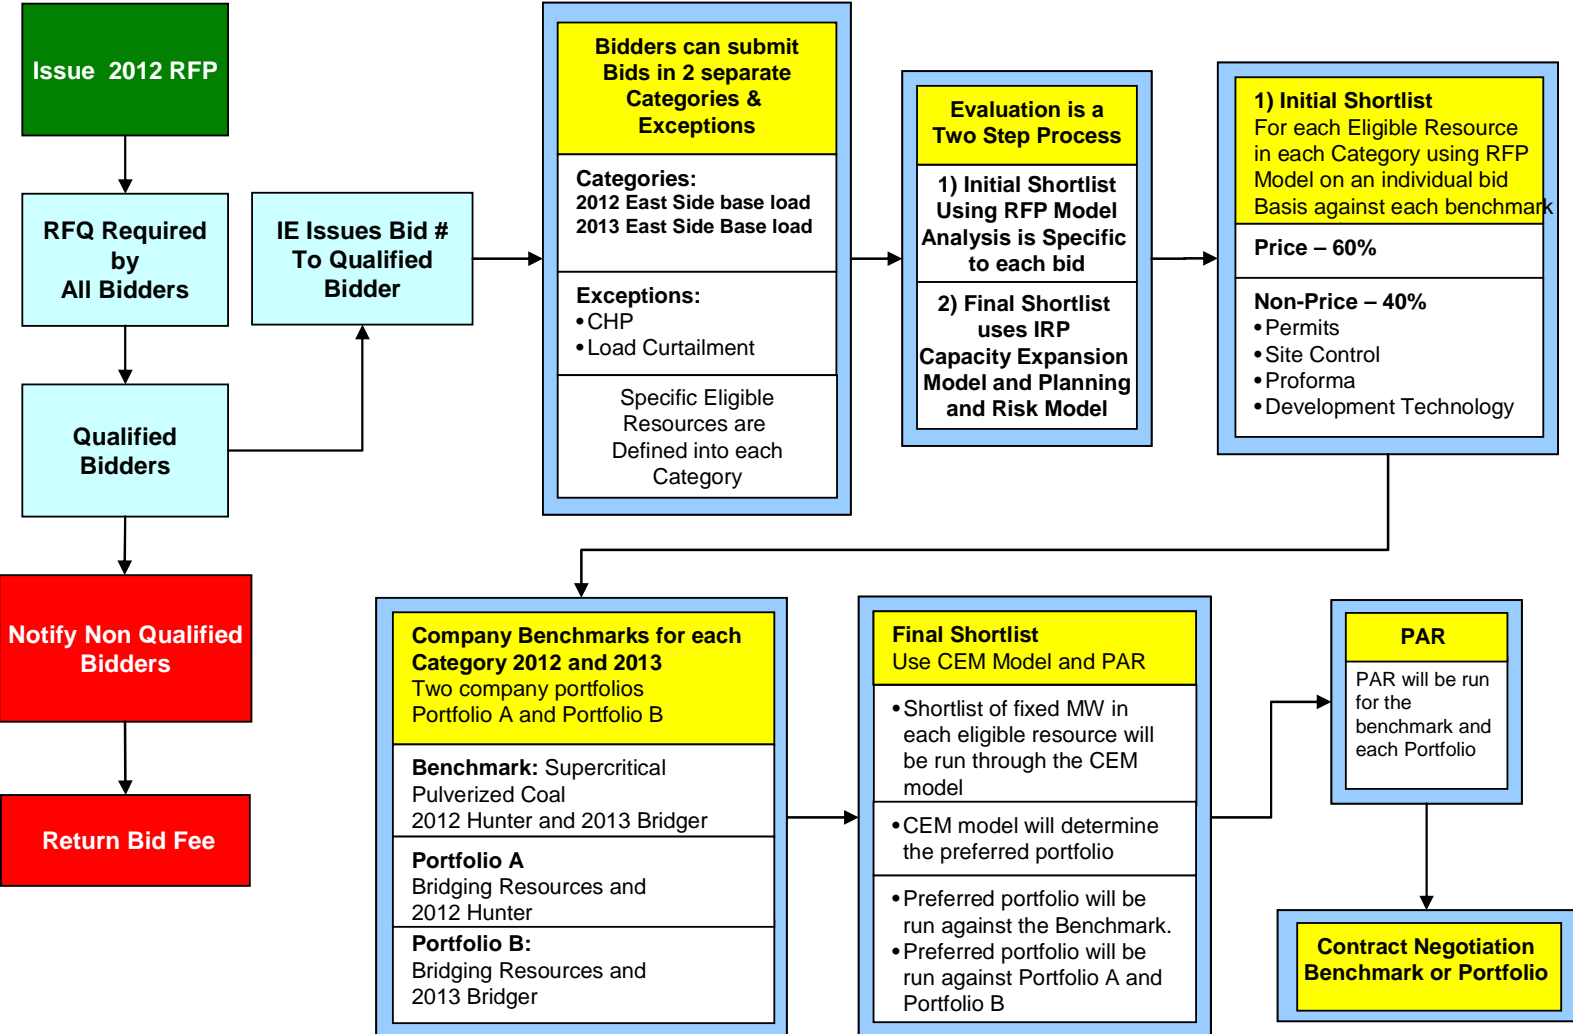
Issue 2012 RFP

RFQ Required by All Bidders

Qualified Bidders

IE Issues Bid # To Qualified Bidder

Notify Non Qualified Bidders

Return Bid Fee

Bidders can submit Bids in 2 separate Categories & Exceptions

Categories:
2012 East Side base load
2013 East Side Base load

Exceptions:
• CHP
• Load Curtailment

Specific Eligible Resources are Defined into each Category

Evaluation is a Two Step Process

1) Initial Shortlist Using RFP Model Analysis is Specific to each bid

2) Final Shortlist uses IRP Capacity Expansion Model and Planning and Risk Model

1) Initial Shortlist
For each Eligible Resource in each Category using RFP Model on an individual bid Basis against each benchmark

Price – 60%

Non-Price – 40%
• Permits
• Site Control
• Proforma
• Development Technology

Company Benchmarks for each Category 2012 and 2013
Two company portfolios
Portfolio A and Portfolio B

Benchmark: Supercritical Pulverized Coal
2012 Hunter and 2013 Bridger

Portfolio A
Bridging Resources and 2012 Hunter

Portfolio B:
Bridging Resources and 2013 Bridger

Final Shortlist
Use CEM Model and PAR

• Shortlist of fixed MW in each eligible resource will be run through the CEM model

• CEM model will determine the preferred portfolio

• Preferred portfolio will be run against the Benchmark.
• Preferred portfolio will be run against Portfolio A and Portfolio B

PAR

PAR will be run for the benchmark and each Portfolio

Contract Negotiation Benchmark or Portfolio